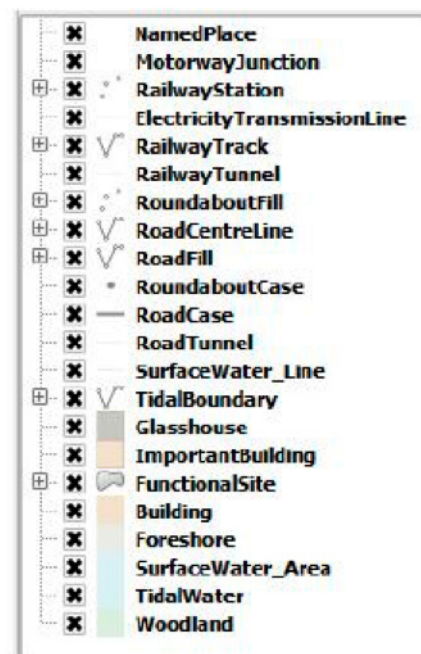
NamedPlace
MotorwayJunction
RailwayStation
ElectricityTransmissionLine
RailwayTrack
RailwayTunnel
RoundaboutFill
RoadCentreLine
RoadFill
RoundaboutCase
RoadCase
RoadTunnel
SurfaceWater_Line
TidalBoundary
Glasshouse
ImportantBuilding
FunctionalSite
Building
Foreshore
SurfaceWater_Area
TidalWater
Woodland